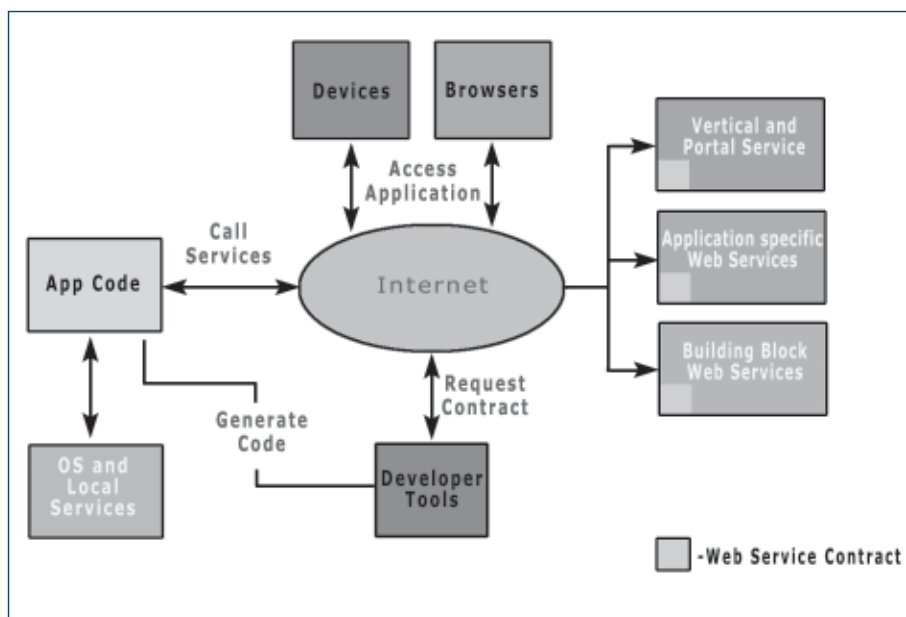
Devices

Browsers

Access Application

Vertical and Portal Service

Call Services

App Code

Internet

Application specific Web Services

Building Block Web Services

Request Contract

Generate Code

OS and Local Services

Developer Tools

-Web Service Contract